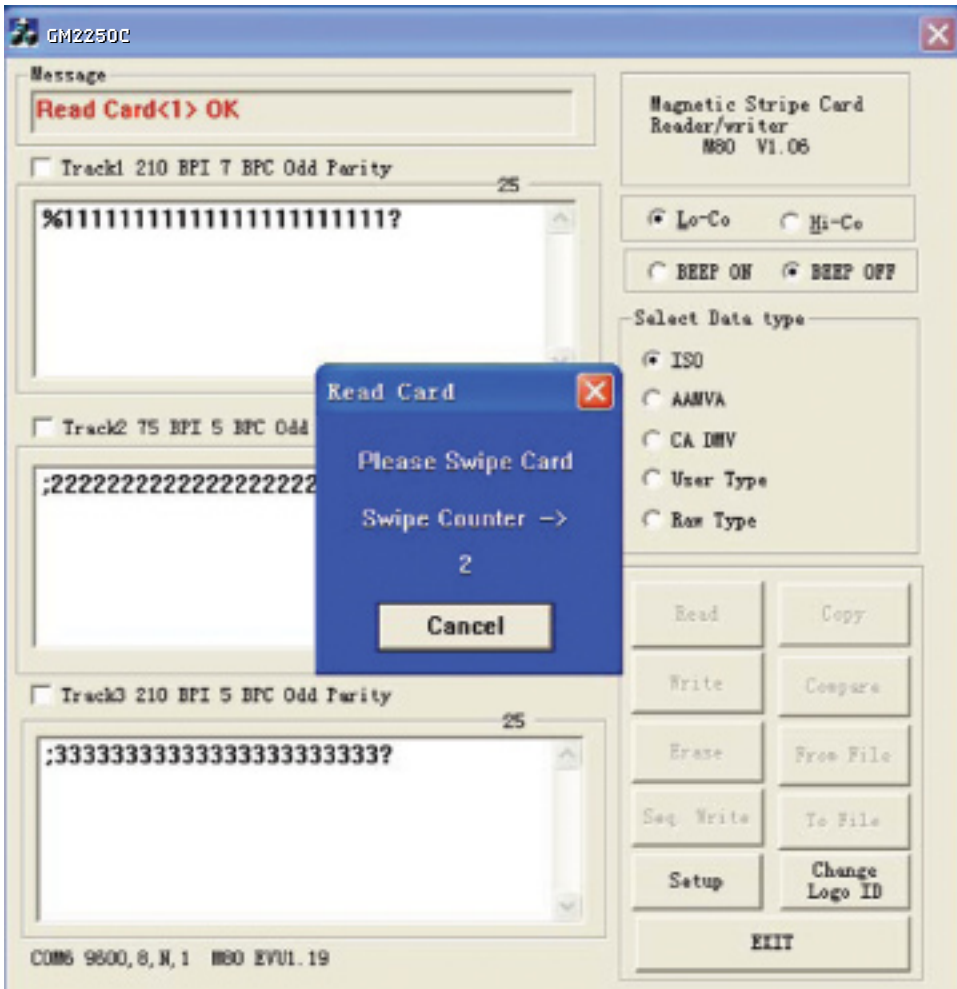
GM2250C

Message

Read Card<1> OK

Magnetic Stripe Card Reader/writer M80 V1.06

Track1 210 BPI 7 BPC Odd Parity

25

%111111111111111111111111?

Lo-Co
Hi-Co

BEEP ON
BEEP OFF

Select Data type

ISO
AAMVA
CA DMV
User Type
Raw Type

Track2 75 BPI 5 BPC Odd

;2222222222222222222

Read Card

Please Swipe Card

Swipe Counter ->

2

Cancel

Read
Copy
Write
Compare
Erase
From File
Seq. Write
To File
Setup
Change Logo ID
EXIT

Track3 210 BPI 5 BPC Odd Parity

25

;3333333333333333333333333?

COM6 9600,8,N,1 M80 EVU1.19